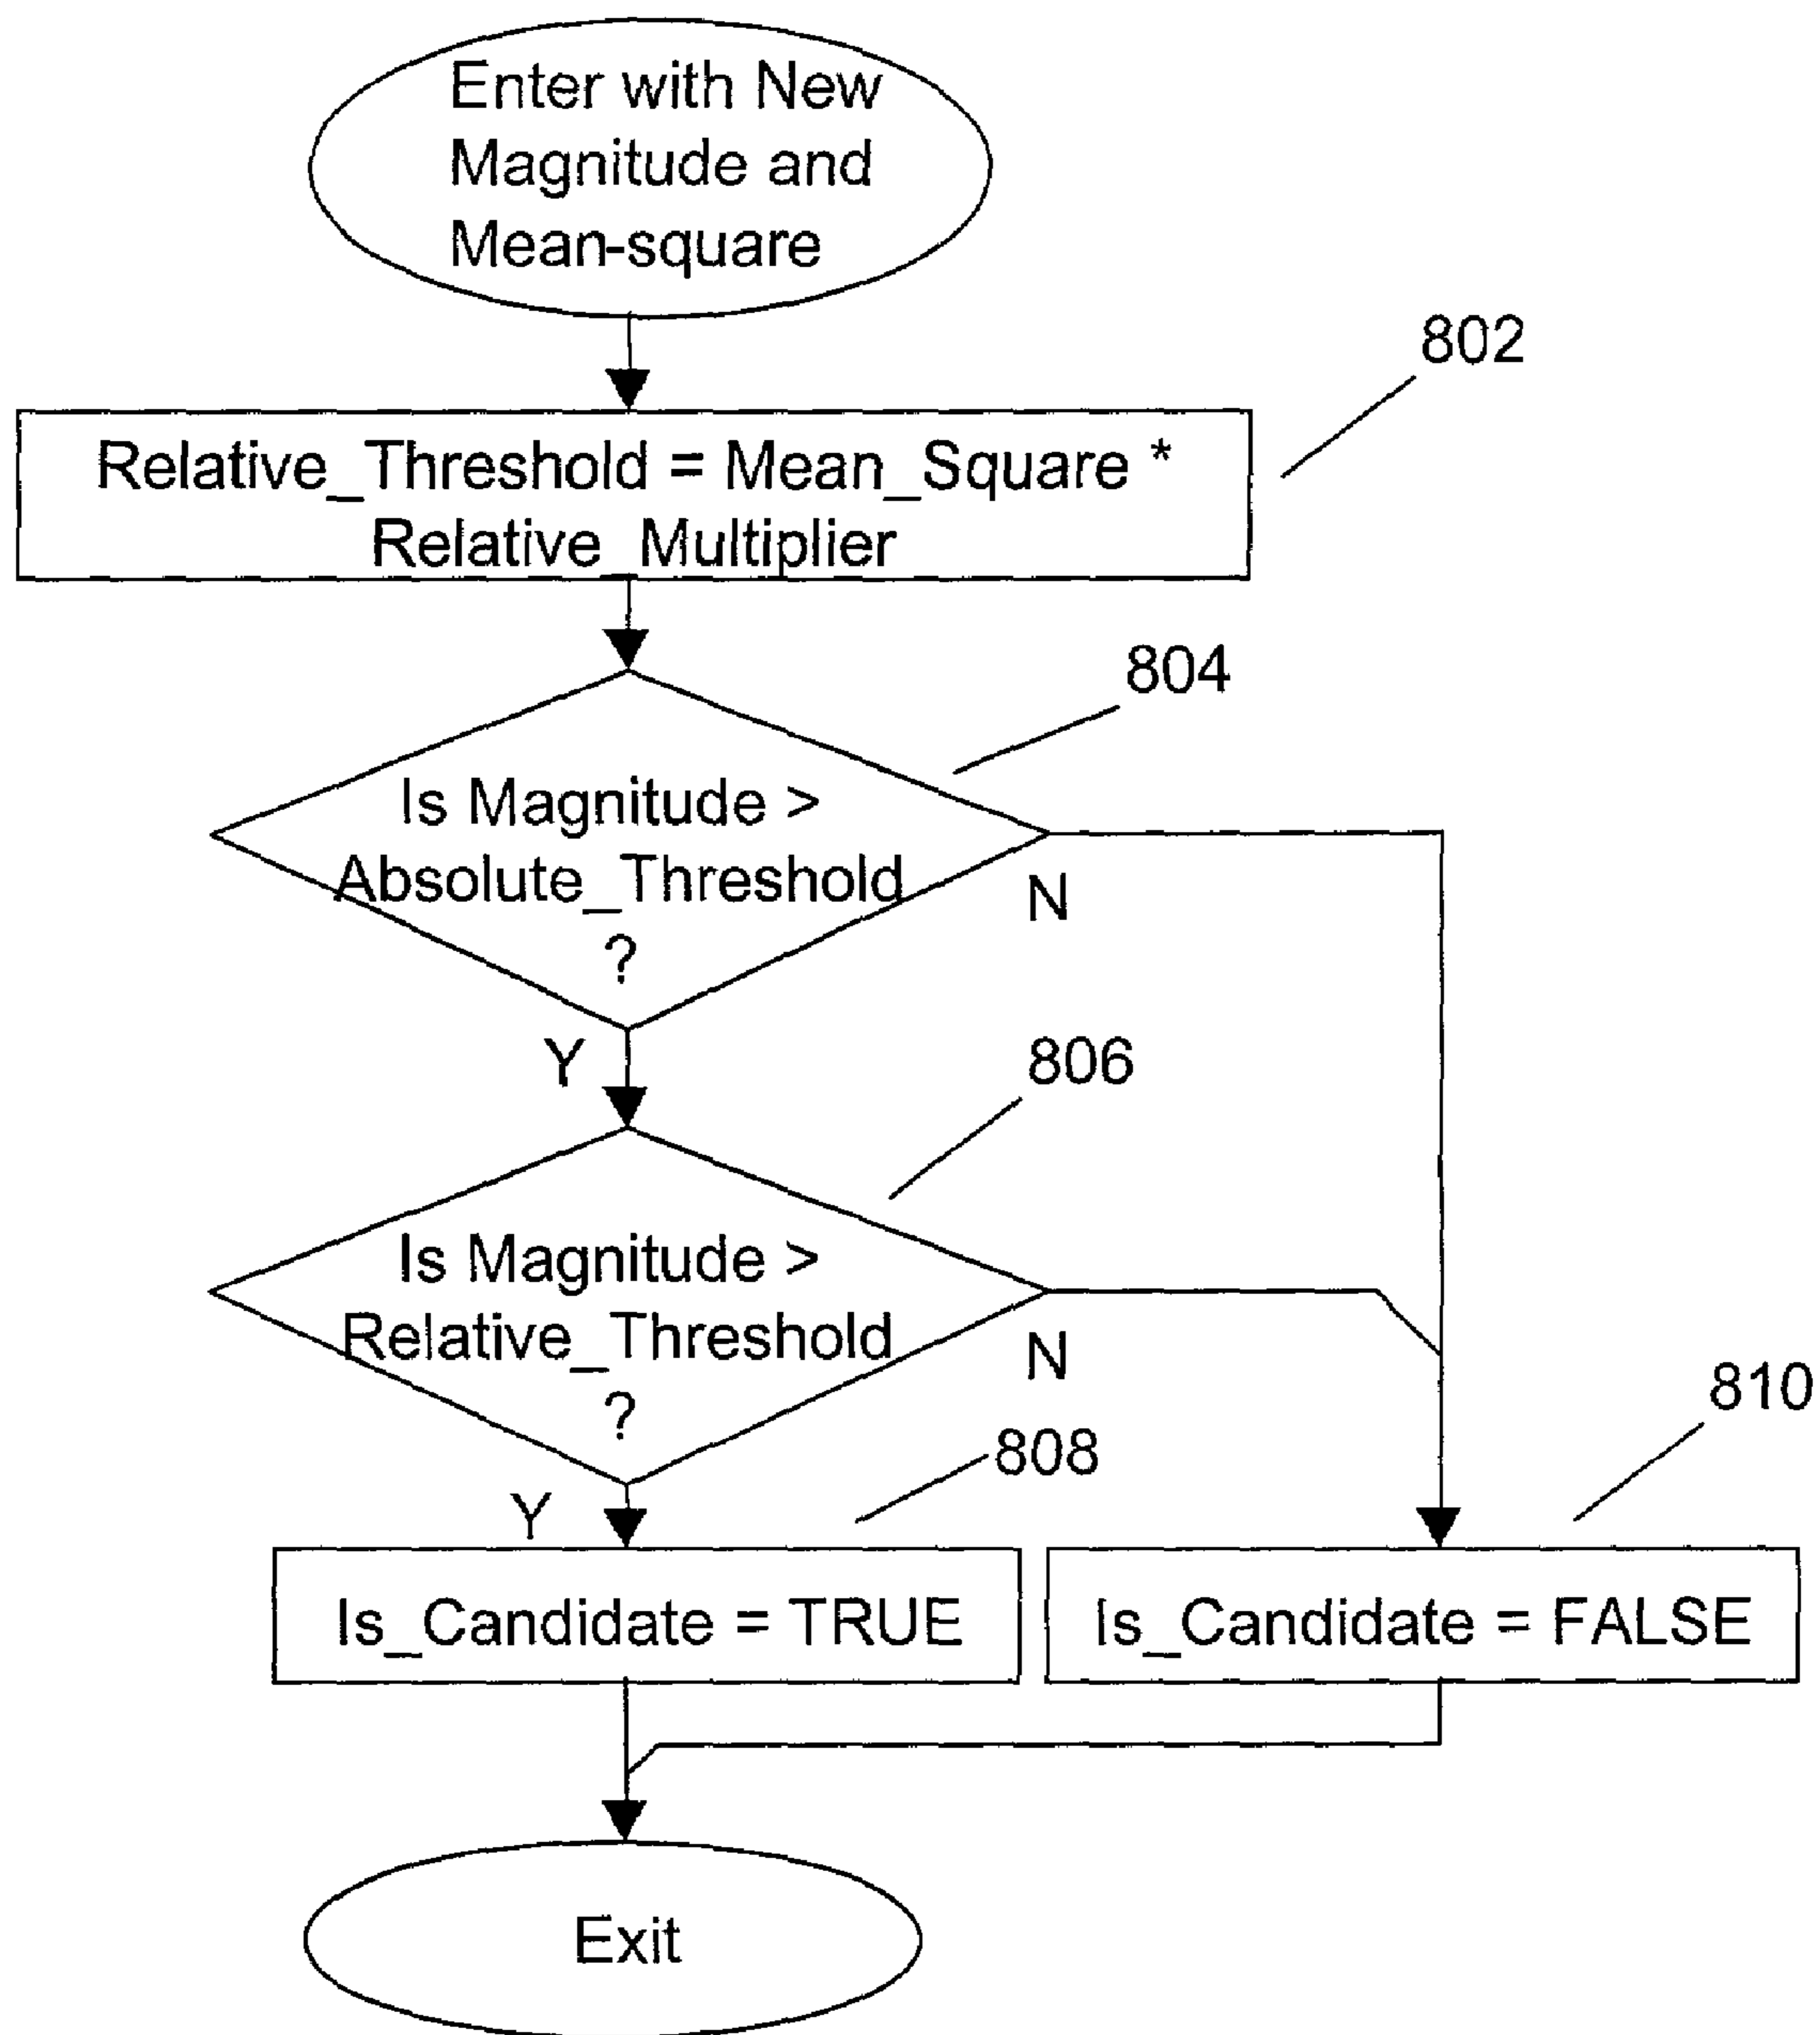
Enter with New Magnitude and Mean-square

802

Relative_Threshold = Mean_Square * Relative_Multiplier

804

Is Magnitude > Absolute_Threshold ?

N

Y

806

Is Magnitude > Relative_Threshold ?

N

810

Y

808

Is_Candidate = TRUE

Is_Candidate = FALSE

Exit